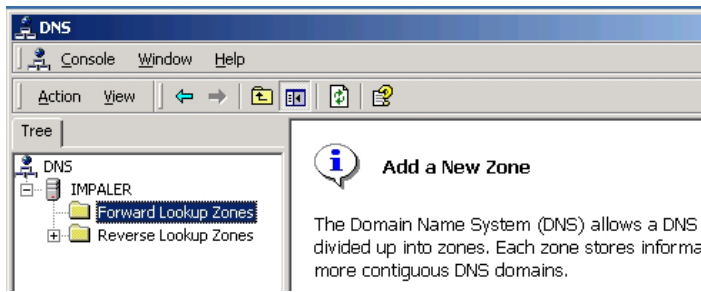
DNS

Console Window Help

Action View

Tree

DNS
IMPALER
Forward Lookup Zones
Reverse Lookup Zones

Add a New Zone

The Domain Name System (DNS) allows a DNS divided up into zones. Each zone stores informa more contiguous DNS domains.